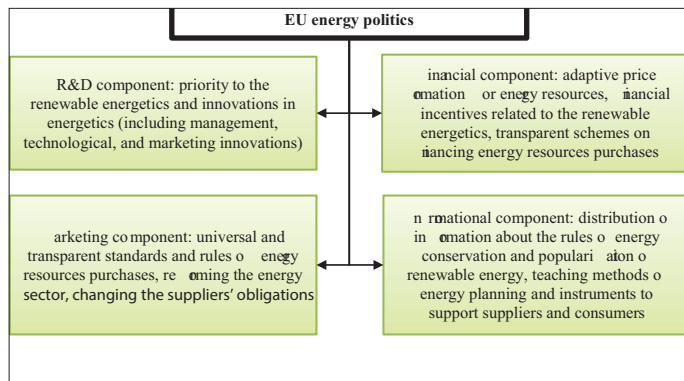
EU energy politics

R&D component: priority to the renewable energetics and innovations in energetics (including management, technological, and marketing innovations)

inancial component: adaptive price ormation or energy resources, inancial incentives related to the renewable energetics, transparent schemes on inancing energy resources purchases

arketing component: universal and transparent standards and rules o energy resources purchases, re orming the energy sector, changing the suppliers' obligations

n ormational component: distribution o in ormation about the rules o energy conservation and populari ation o renewable energy, teaching methods o energy planning and instruments to support suppliers and consumers